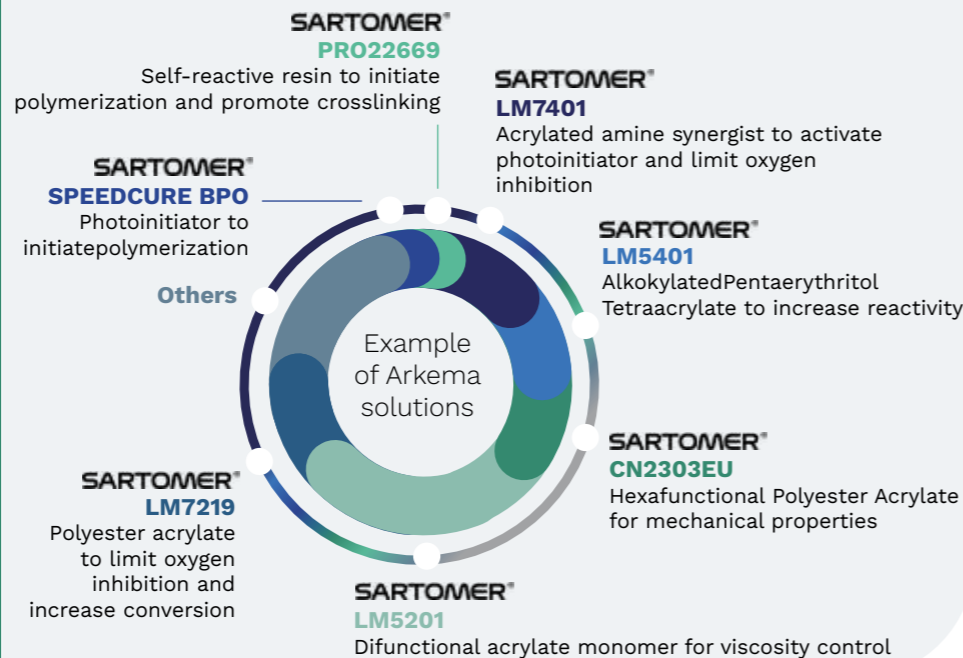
SARTOMER®
PRO22669
Self-reactive resin to initiate polymerization and promote crosslinking

SARTOMER®
LM7401
Acrylated amine synergist to activate photoinitiator and limit oxygen inhibition

SARTOMER®
SPEEDCURE BPO
Photoinitiator to initiatepolymerization

SARTOMER®
LM5401
AlkokylatedPentaerythritol Tetraacrylate to increase reactivity

Others

Example of Arkema solutions

SARTOMER®
CN2303EU
Hexafunctional Polyester Acrylate for mechanical properties

SARTOMER®
LM7219
Polyester acrylate to limit oxygen inhibition and increase conversion

SARTOMER®
LM5201
Difunctional acrylate monomer for viscosity control